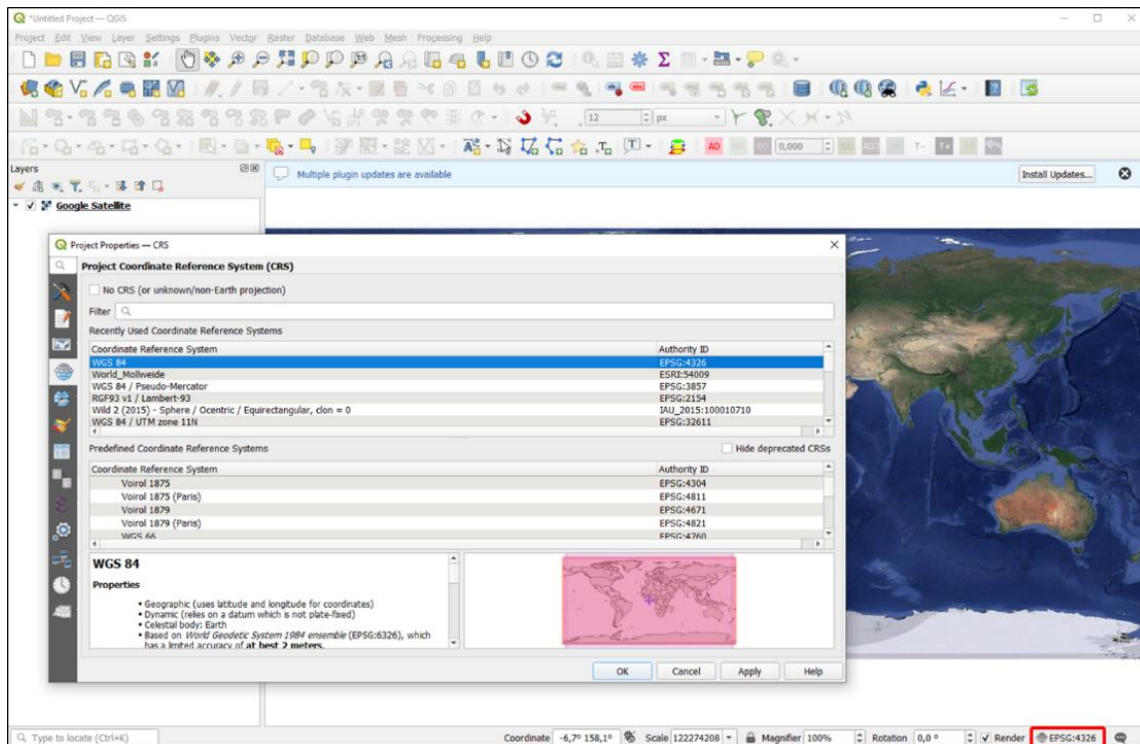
*Untitled Project — QGIS

Project Edit View Layer Settings Plugins Vector Raster Database Web Mesh Processing Help

12 px

AD 0,000

Layers

Google Satellite

Multiple plugin updates are available

Install Updates...

Project Properties — CRS

Project Coordinate Reference System (CRS)

No CRS (or unknown/non-Earth projection)

Filter

Recently Used Coordinate Reference Systems

| Coordinate Reference System | Authority ID |
|---|---|
| WGS 84 | EPSG:4326 |
| World_Mollweide | ESRI:54009 |
| WGS 84 / Pseudo-Mercator | EPSG:3857 |
| RGF93 v1 / Lambert-93 | EPSG:2154 |
| Wild 2 (2015) - Sphere / Ocentric / Equirectangular, clon = 0 | IAU_2015:100010710 |
| WGS 84 / UTM zone 11N | EPSG:32611 |

Predefined Coordinate Reference Systems

Hide deprecated CRSs

| Coordinate Reference System | Authority ID |
|---|---|
| Voirol 1875 | EPSG:4304 |
| Voirol 1875 (Paris) | EPSG:4811 |
| Voirol 1879 | EPSG:4671 |
| Voirol 1879 (Paris) | EPSG:4821 |
| WGS 66 | EPSG:4760 |

WGS 84

Properties

• Geographic (uses latitude and longitude for coordinates)
• Dynamic (relies on a datum which is not plate-fixed)
• Celestial body: Earth
• Based on World Geodetic System 1984 ensemble (EPSG:6326), which has a limited accuracy of at best 2 meters.

OK Cancel Apply Help

Type to locate (Ctrl+K)

Coordinate -6,7° 158,1° Scale 122274208 Magnifier 100% Rotation 0,0 ° Render EPSG:4326